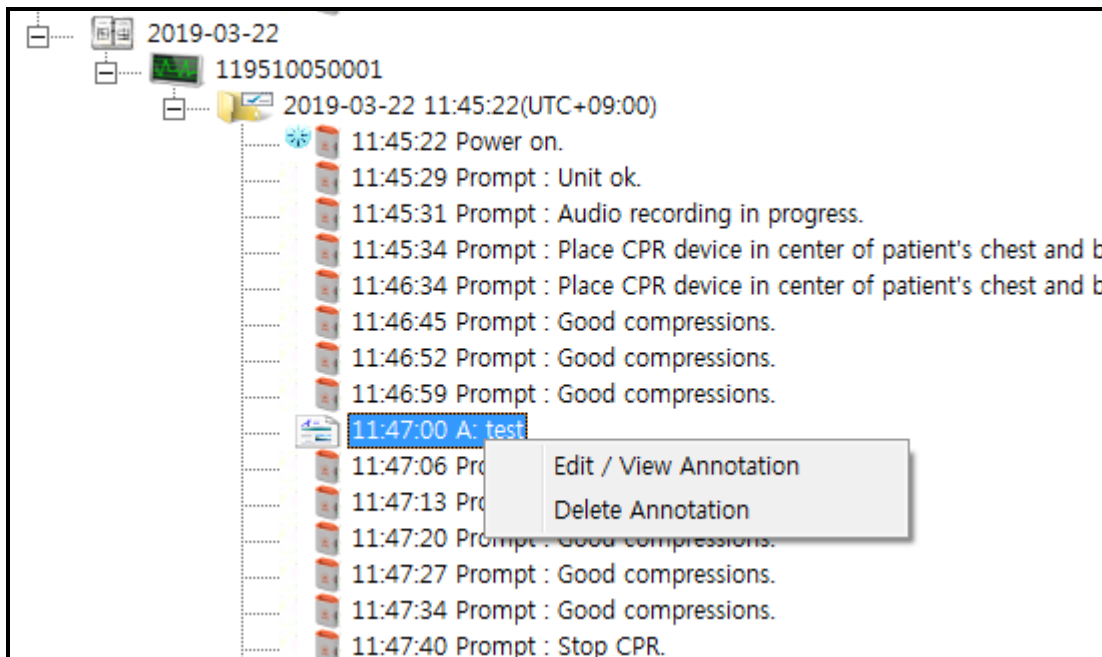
2019-03-22
119510050001
2019-03-22 11:45:22(UTC+09:00)
11:45:22 Power on.
11:45:29 Prompt : Unit ok.
11:45:31 Prompt : Audio recording in progress.
11:45:34 Prompt : Place CPR device in center of patient's chest and b
11:46:34 Prompt : Place CPR device in center of patient's chest and b
11:46:45 Prompt : Good compressions.
11:46:52 Prompt : Good compressions.
11:46:59 Prompt : Good compressions.
11:47:00 A: test
11:47:06 Pro
11:47:13 Pro
11:47:20 Prompt : Good compressions.
11:47:27 Prompt : Good compressions.
11:47:34 Prompt : Good compressions.
11:47:40 Prompt : Stop CPR.

Edit / View Annotation
Delete Annotation